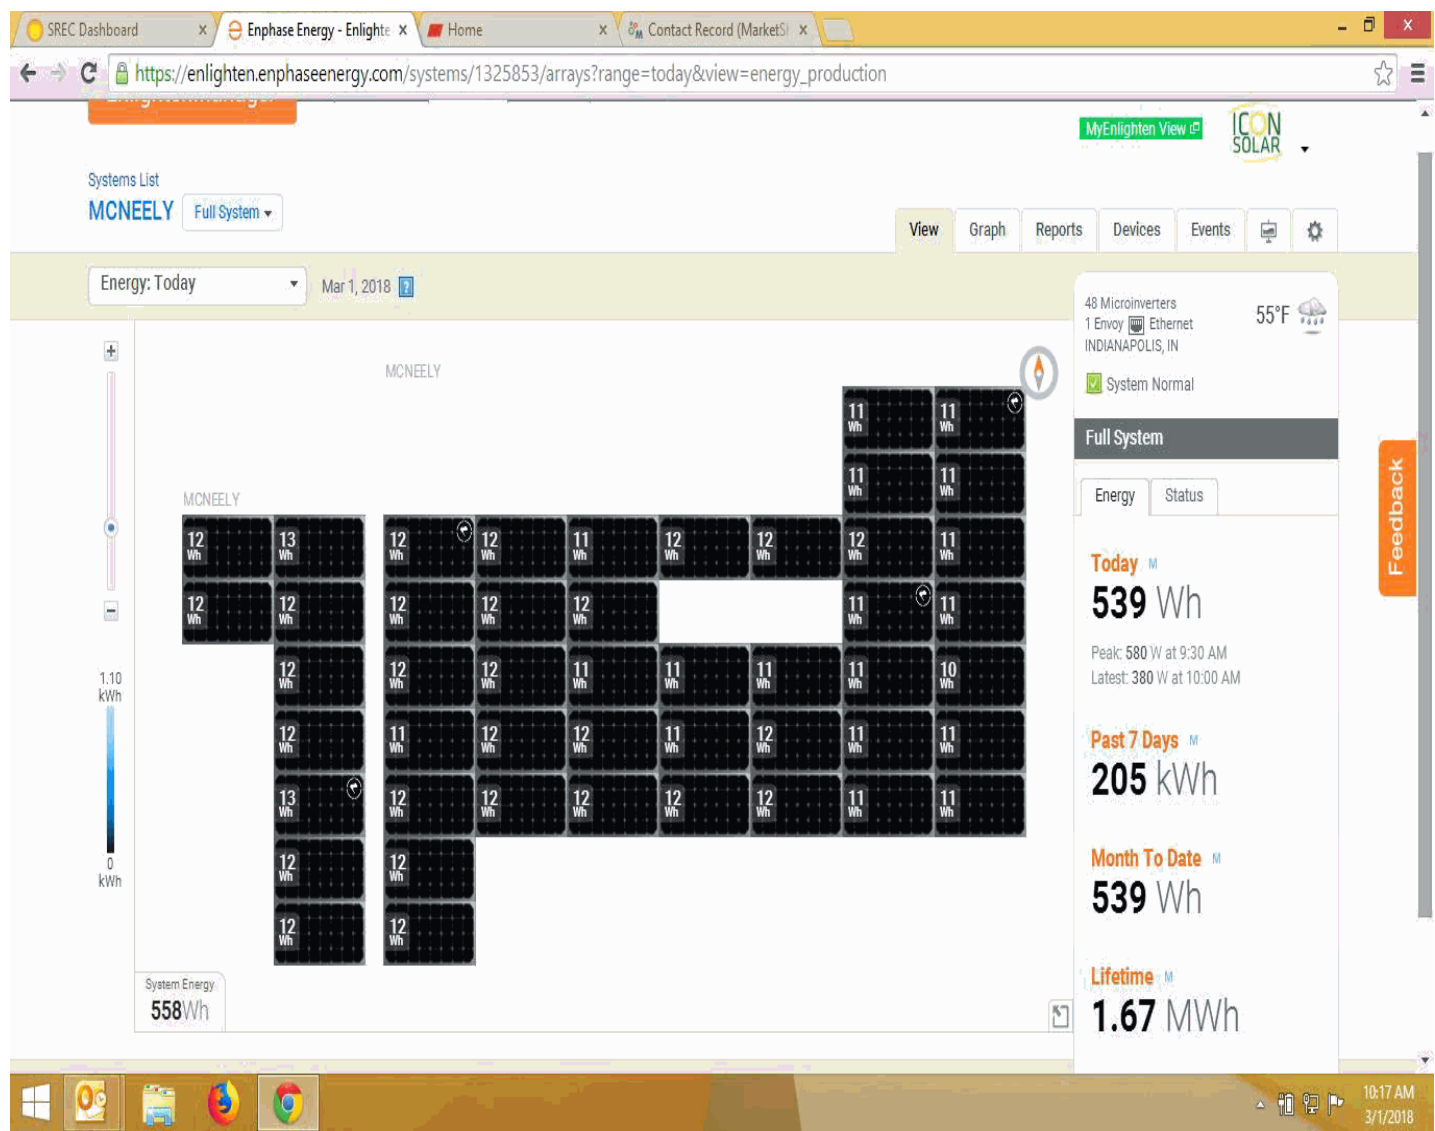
SREC Dashboard ×
Enphase Energy - Enlighte ×
Home ×
Contact Record (MarketS ×

https://enlighten.enphaseenergy.com/systems/1325853/arrays?range=today&view=energy_production

MyEnlighten View
ICON SOLAR

Systems List
MCNEELY
Full System

View Graph Reports Devices Events

Energy: Today
Mar 1, 2018

48 Microinverters
1 Envoy Ethernet
INDIANAPOLIS, IN
55°F
System Normal

Full System
Energy Status

Today
539 Wh
Peak: 580 W at 9:30 AM
Latest: 380 W at 10:00 AM

Past 7 Days
205 kWh

Month To Date
539 Wh

Lifetime
1.67 MWh

Feedback

MCNEELY
MCNEELY

1.10 kWh
0 kWh

| 12 Wh | 13 Wh |
|---|---|
| 12 Wh | 12 Wh |
| | 12 Wh |
| | 12 Wh |
| | 13 Wh |
| | 12 Wh |
| | 12 Wh |

| | | | | | 11 Wh | 11 Wh |
|---|---|---|---|---|---|---|
| | | | | | 11 Wh | 11 Wh |
| 12 Wh | 12 Wh | 11 Wh | 12 Wh | 12 Wh | 12 Wh | 11 Wh |
| 12 Wh | 12 Wh | 12 Wh | | | 11 Wh | 11 Wh |
| 12 Wh | 12 Wh | 11 Wh | 11 Wh | 11 Wh | 11 Wh | 10 Wh |
| 11 Wh | 12 Wh | 12 Wh | 11 Wh | 12 Wh | 11 Wh | 11 Wh |
| 12 Wh | 12 Wh | 12 Wh | 12 Wh | 12 Wh | 11 Wh | 11 Wh |
| 12 Wh | | | | | | |
| 12 Wh | | | | | | |

System Energy
558Wh

10:17 AM
3/1/2018